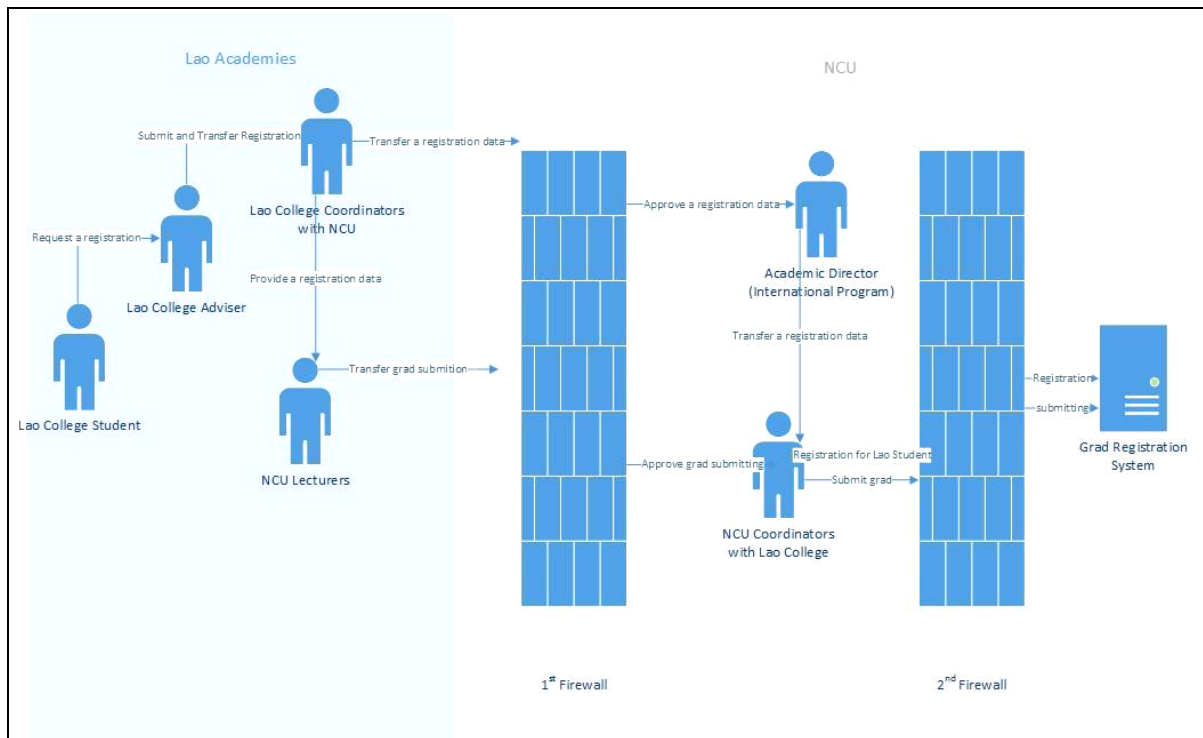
Lao Academies

NCU

Submit and Transfer Registration

Transfer a registration data

Lao College Coordinators with NCU

Request a registration

Lao College Adviser

Provide a registration data

Lao College Student

Transfer grad submition

NCU Lecturers

Approve a registration data

Academic Director (International Program)

Transfer a registration data

Approve grad submitting

Registration for Lao Student

Submit grad

NCU Coordinators with Lao College

Registration

submitting

Grad Registration System

1$^{st}$ Firewall

2$^{nd}$ Firewall